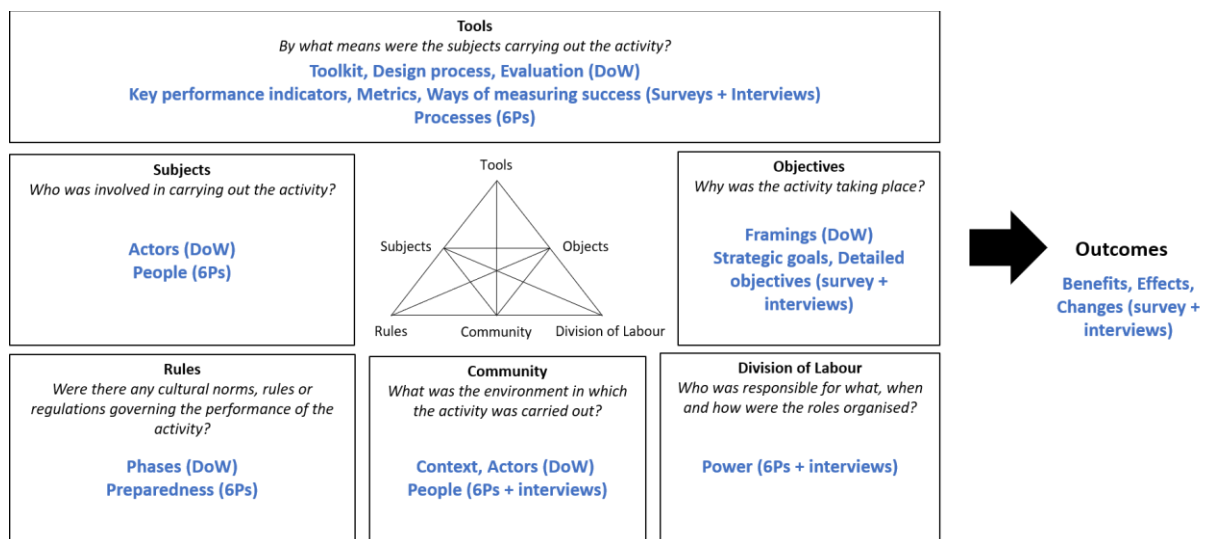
Tools
*By what means were the subjects carrying out the activity?*
Toolkit, Design process, Evaluation (DoW)
Key performance indicators, Metrics, Ways of measuring success (Surveys + Interviews)
Processes (6Ps)

Subjects
*Who was involved in carrying out the activity?*

Actors (DoW)
People (6Ps)

Tools

Subjects

Objects

Rules

Community

Division of Labour

Objectives
*Why was the activity taking place?*

Framings (DoW)
Strategic goals, Detailed objectives (survey + interviews)

Outcomes

Benefits, Effects, Changes (survey + interviews)

Rules
*Were there any cultural norms, rules or regulations governing the performance of the activity?*

Phases (DoW)
Preparedness (6Ps)

Community
*What was the environment in which the activity was carried out?*

Context, Actors (DoW)
People (6Ps + interviews)

Division of Labour
*Who was responsible for what, when and how were the roles organised?*

Power (6Ps + interviews)